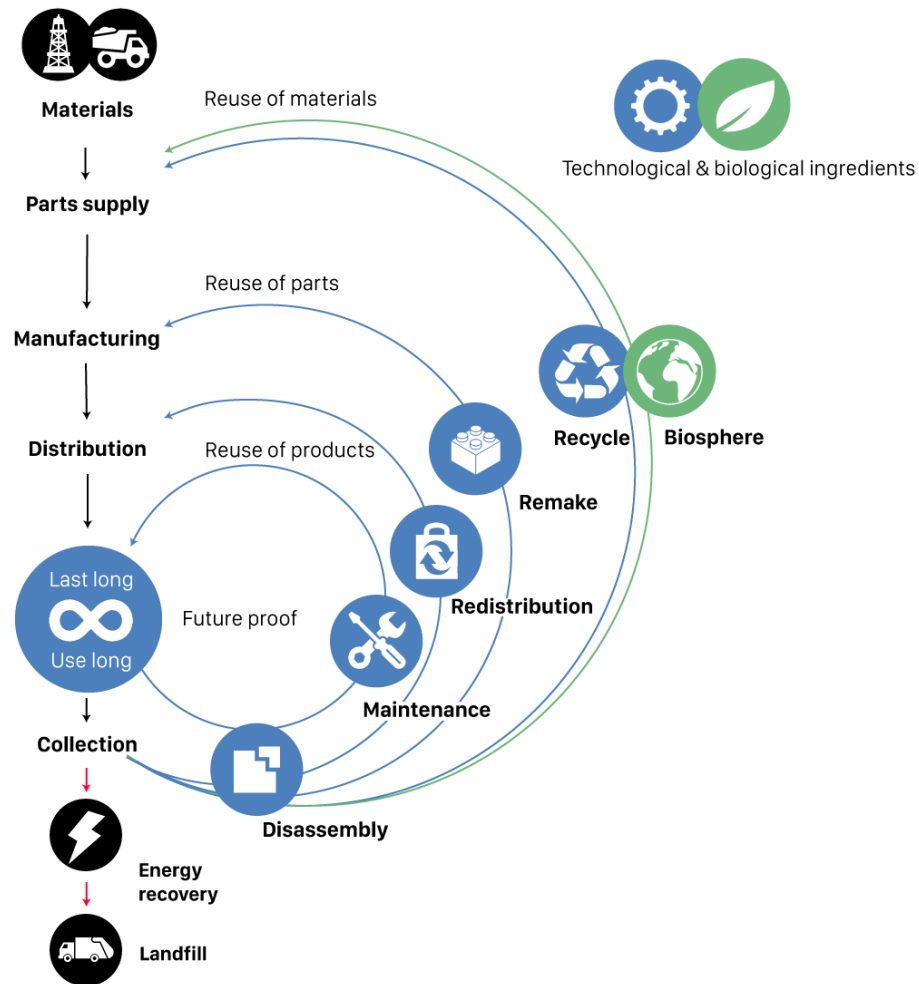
Materials

Reuse of materials

Technological & biological ingredients

Parts supply

Reuse of parts

Manufacturing

Recycle

Biosphere

Distribution

Reuse of products

Remake

Last long

Use long

Future proof

Redistribution

Maintenance

Collection

Disassembly

Energy recovery

Landfill